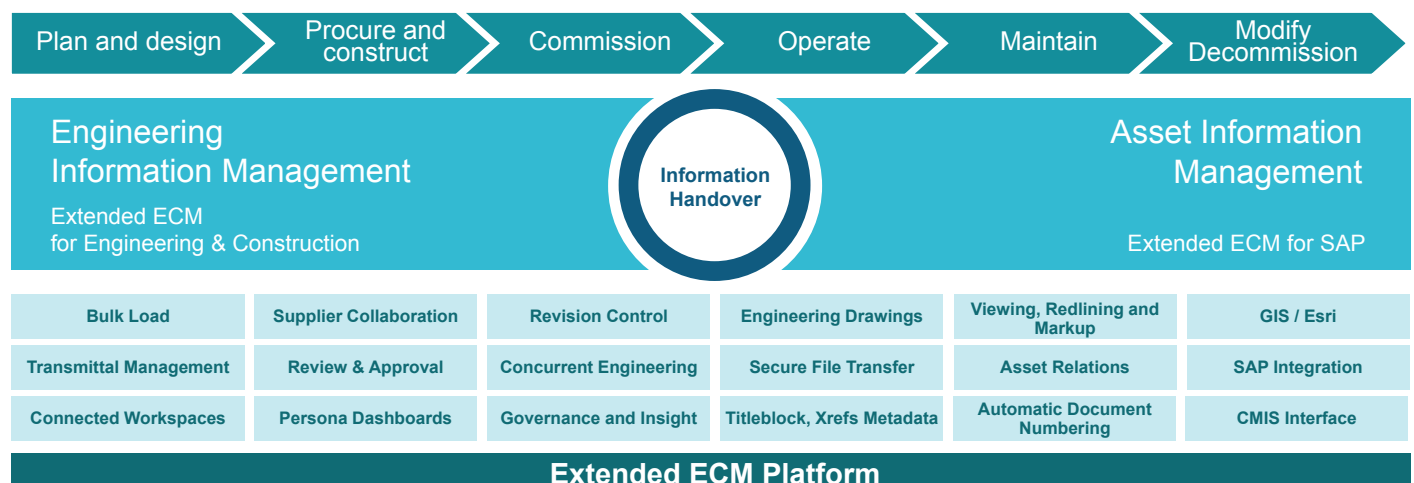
Plan and design

Procure and construct

Commission

Operate

Maintain

Modify Decommission

Engineering Information Management

Extended ECM for Engineering & Construction

Information Handover

Asset Information Management

Extended ECM for SAP

| Bulk Load | Supplier Collaboration | Revision Control | Engineering Drawings | Viewing, Redlining and Markup | GIS / Esri |
|---|---|---|---|---|---|
| Transmittal Management | Review & Approval | Concurrent Engineering | Secure File Transfer | Asset Relations | SAP Integration |
| Connected Workspaces | Persona Dashboards | Governance and Insight | Titleblock, Xrefs Metadata | Automatic Document Numbering | CMIS Interface |

Extended ECM Platform